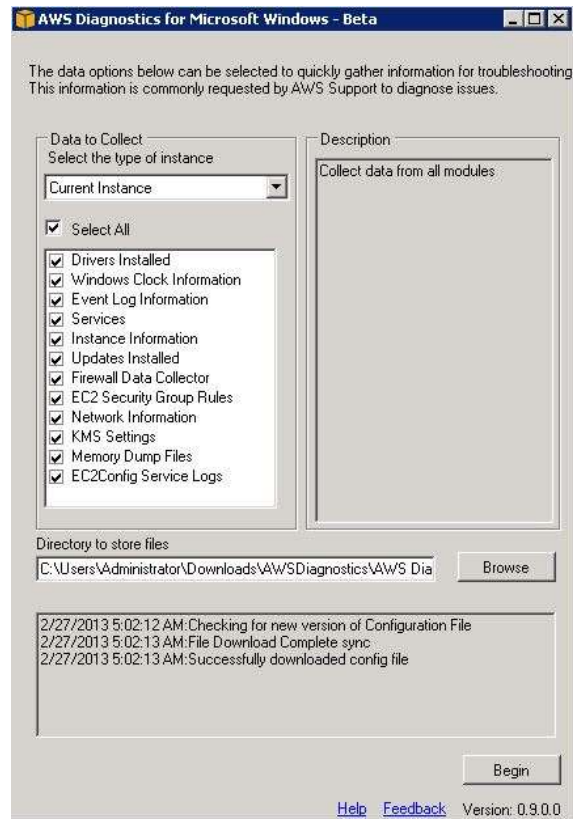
AWS Diagnostics for Microsoft Windows - Beta

The data options below can be selected to quickly gather information for troubleshooting This information is commonly requested by AWS Support to diagnose issues.

Data to Collect
Select the type of instance

Current Instance

Select All

Drivers Installed
Windows Clock Information
Event Log Information
Services
Instance Information
Updates Installed
Firewall Data Collector
EC2 Security Group Rules
Network Information
KMS Settings
Memory Dump Files
EC2Config Service Logs

Description

Collect data from all modules

Directory to store files

C:\Users\Administrator\Downloads\AWSDiagnostics\AWS Dia

Browse

2/27/2013 5:02:12 AM:Checking for new version of Configuration File
2/27/2013 5:02:13 AM:File Download Complete sync
2/27/2013 5:02:13 AM:Successfully downloaded config file

Begin

Help Feedback Version: 0.9.0.0